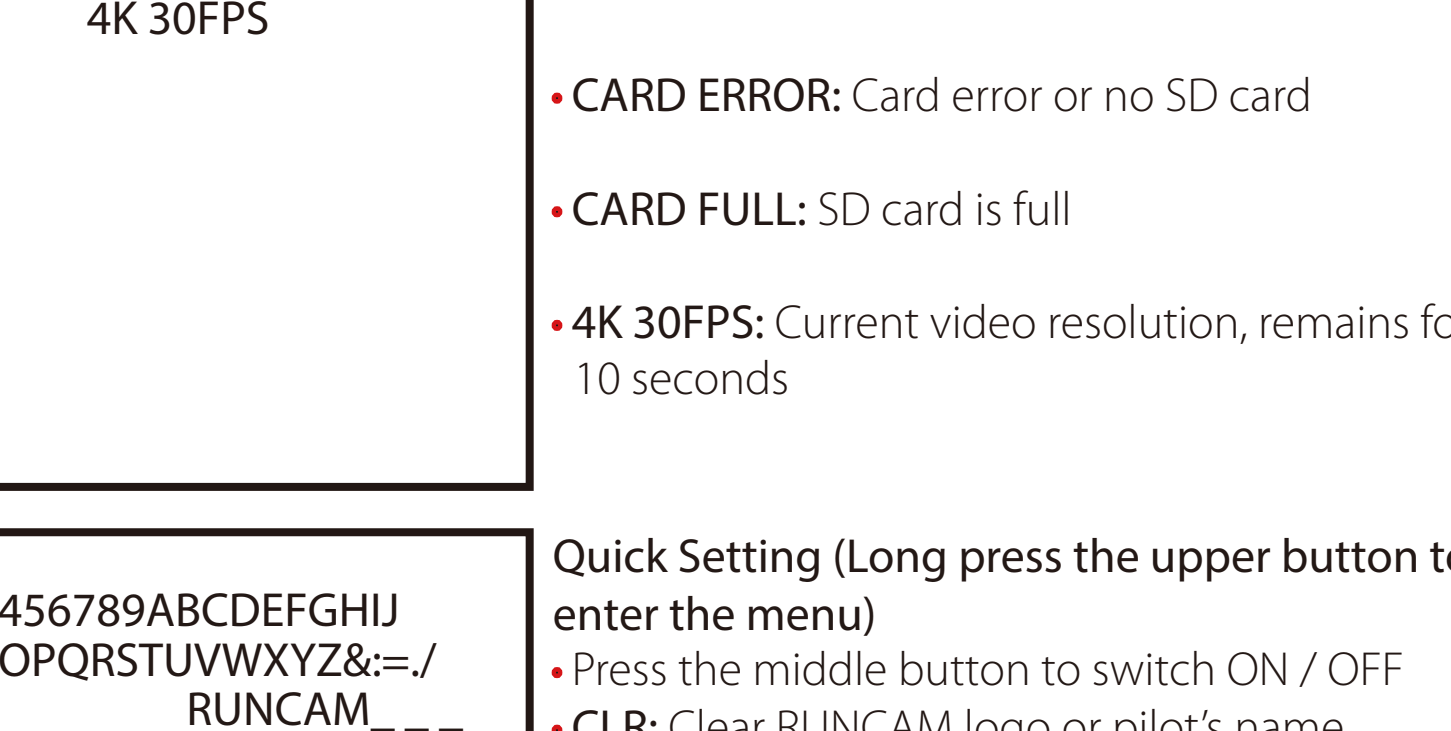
4K 30FPS

• CARD ERROR: Card error or no SD card

• CARD FULL: SD card is full

• 4K 30FPS: Current video resolution, remains fo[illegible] 10 seconds

456789ABCDEFGHIJ
OPQRSTUVWXYZ&:=./
RUNCAM_ _ _

Quick Setting (Long press the upper button t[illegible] enter the menu)

• Press the middle button to switch ON / OFF

• CLR: Clear RUNCAM logo or pilot's name